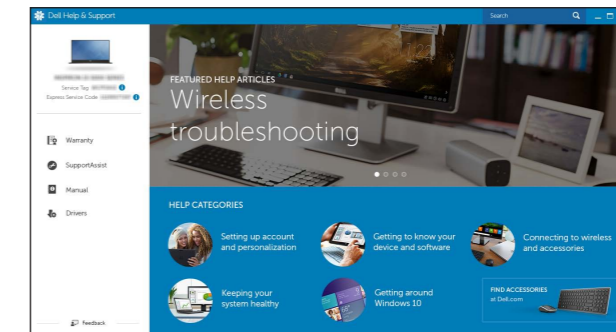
Dell Help & Support

Search

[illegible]

Service Tag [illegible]

Express Service Code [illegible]

Warranty

SupportAssist

Manual

Drivers

Feedback

FEATURED HELP ARTICLES

Wireless troubleshooting

DELL

HELP CATEGORIES

Setting up account and personalization

Getting to know your device and software

Connecting to wireless and accessories

Keeping your system healthy

Getting around Windows 10

FIND ACCESSORIES at Dell.com